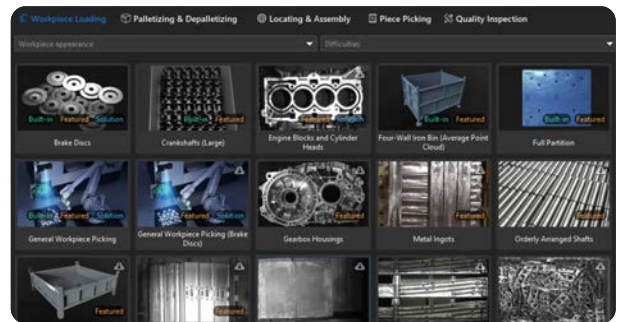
Workpiece Loading | Palletizing & Depalletizing | Locating & Assembly | Piece Picking | Quality Inspection

Workpiece appearance

Difficulties

Built-in Featured Solution
Brake Discs

Built-in Featured
Crankshafts (Large)

Featured Solution
Engine Blocks and Cylinder Heads

Built-in Featured
Four-Wall Iron Bin (Average Point Cloud)

Built-in Featured
Full Partition

Built-in Featured Solution
General Workpiece Picking

Featured Solution
General Workpiece Picking (Brake Discs)

Featured
Gearbox Housings

Featured
Metal Ingots

Featured
Orderly Arranged Shafts

Featured